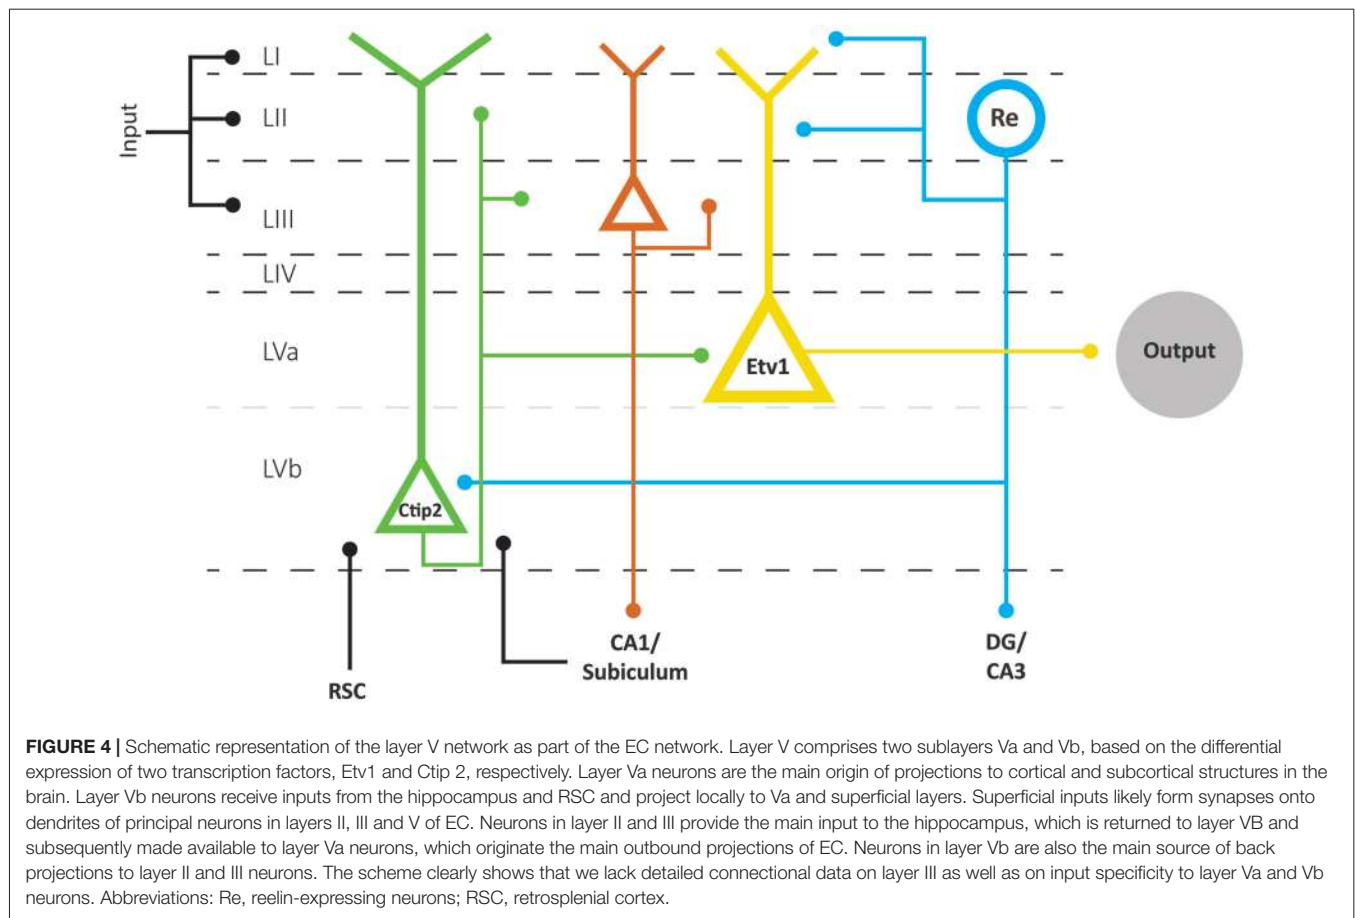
Input

LI

LII

LIII

LIV

LVa

LVb

Re

Etv1

Output

Ctip2

RSC

CA1/
Subiculum

DG/
CA3

**FIGURE 4 |** Schematic representation of the layer V network as part of the EC network. Layer V comprises two sublayers Va and Vb, based on the differential expression of two transcription factors, Etv1 and Ctip 2, respectively. Layer Va neurons are the main origin of projections to cortical and subcortical structures in the brain. Layer Vb neurons receive inputs from the hippocampus and RSC and project locally to Va and superficial layers. Superficial inputs likely form synapses onto dendrites of principal neurons in layers II, III and V of EC. Neurons in layer II and III provide the main input to the hippocampus, which is returned to layer VB and subsequently made available to layer Va neurons, which originate the main outbound projections of EC. Neurons in layer Vb are also the main source of back projections to layer II and III neurons. The scheme clearly shows that we lack detailed connectional data on layer III as well as on input specificity to layer Va and Vb neurons. Abbreviations: Re, reelin-expressing neurons; RSC, retrosplenial cortex.